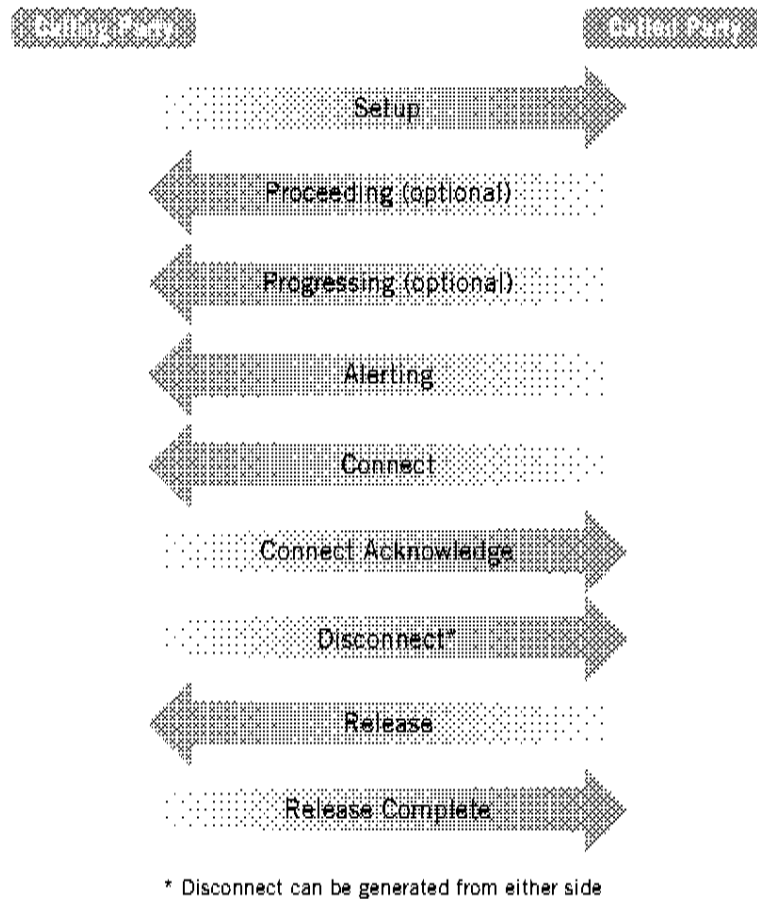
Calling Party

Called Party

Setup

Proceeding (optional)

Progressing (optional)

Alerting

Connect

Connect Acknowledge

Disconnect*

Release

Release Complete

* Disconnect can be generated from either side